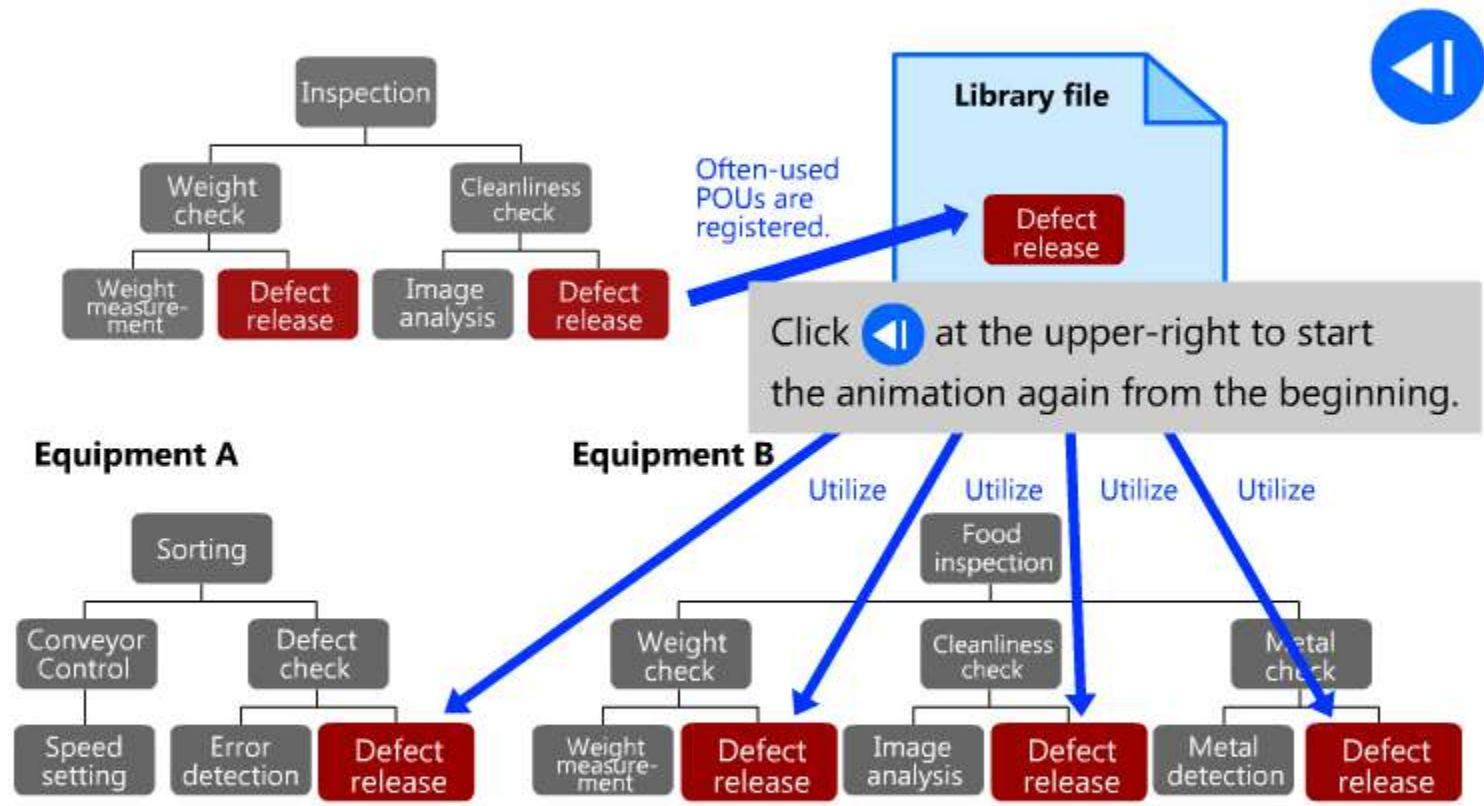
Inspection

Weight check

Cleanliness check

Weight measurement

Defect release

Image analysis

Defect release

Often-used POUs are registered.

Library file

Defect release

Click at the upper-right to start the animation again from the beginning.

Equipment A

Equipment B

Utilize

Utilize

Utilize

Utilize

Sorting

Conveyor Control

Defect check

Speed setting

Error detection

Defect release

Food inspection

Weight check

Cleanliness check

Metal check

Weight measurement

Defect release

Image analysis

Defect release

Metal detection

Defect release